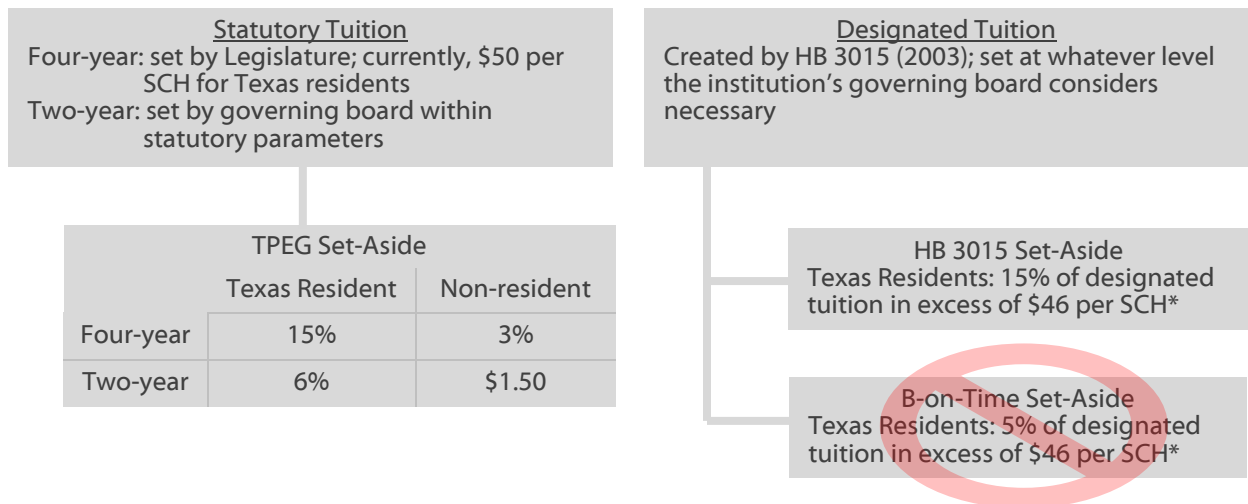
Statutory Tuition
Four-year: set by Legislature; currently, \$50 per SCH for Texas residents
Two-year: set by governing board within statutory parameters

TPEG Set-Aside

| | Texas Resident | Non-resident |
|---|---|---|
| Four-year | 15% | 3% |
| Two-year | 6% | \$1.50 |

Designated Tuition
Created by HB 3015 (2003); set at whatever level the institution's governing board considers necessary

HB 3015 Set-Aside
Texas Residents: 15% of designated tuition in excess of \$46 per SCH*

B-on-Time Set-Aside
Texas Residents: 5% of designated tuition in excess of \$46 per SCH*